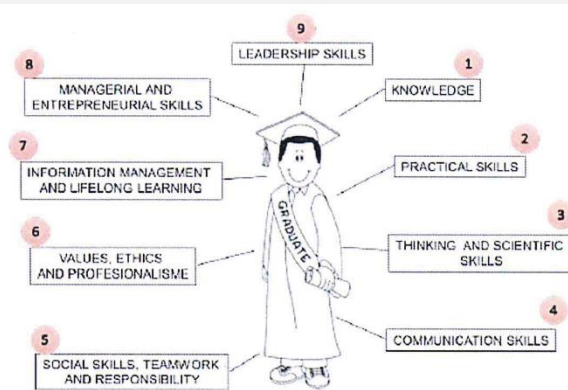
9
LEADERSHIP SKILLS

8
MANAGERIAL AND ENTREPRENEURIAL SKILLS

1
KNOWLEDGE

7
INFORMATION MANAGEMENT AND LIFELONG LEARNING

2
PRACTICAL SKILLS

GRADUATE

6
VALUES, ETHICS AND PROFESIONALISME

3
THINKING AND SCIENTIFIC SKILLS

4
COMMUNICATION SKILLS

5
SOCIAL SKILLS, TEAMWORK AND RESPONSIBILITY